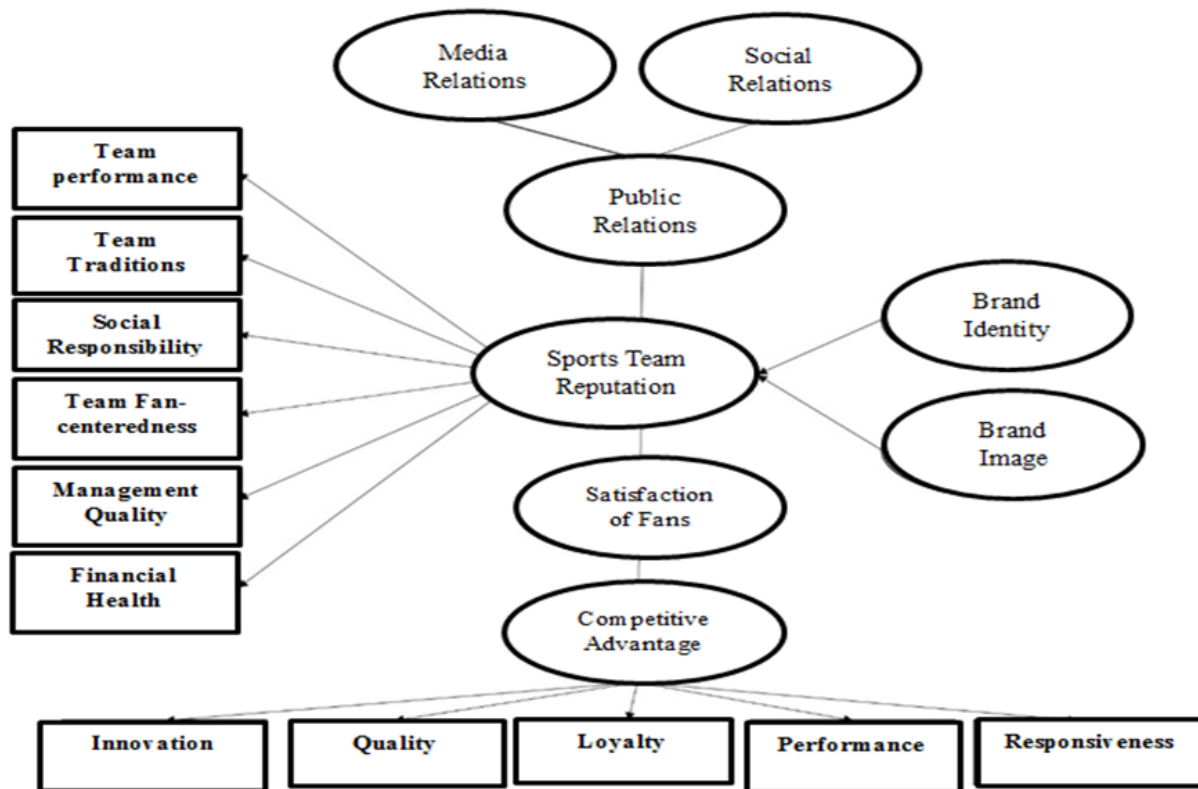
Media Relations

Social Relations

Public Relations

Team performance

Team Traditions

Social Responsibility

Team Fan-centeredness

Management Quality

Financial Health

Sports Team Reputation

Brand Identity

Brand Image

Satisfaction of Fans

Competitive Advantage

Innovation

Quality

Loyalty

Performance

Responsiveness